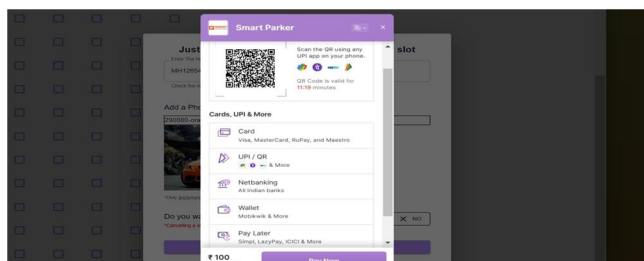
Smart Parker

Scan the QR using any UPI app on your phone.

QR Code is valid for 11:19 minutes

Cards, UPI & More

Card
Visa, MasterCard, RuPay, and Maestro

UPI / QR
& More

Netbanking
All Indian banks

Wallet
Mobikwik & More

Pay Later
Simpl, LazyPay, ICICI & More

₹ 100

Pay Now

Just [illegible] slot

Enter the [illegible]

MH12654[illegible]

Check for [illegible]

Add a Pho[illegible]

290885-orn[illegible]

Do you wa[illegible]

*Canceling a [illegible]

NO